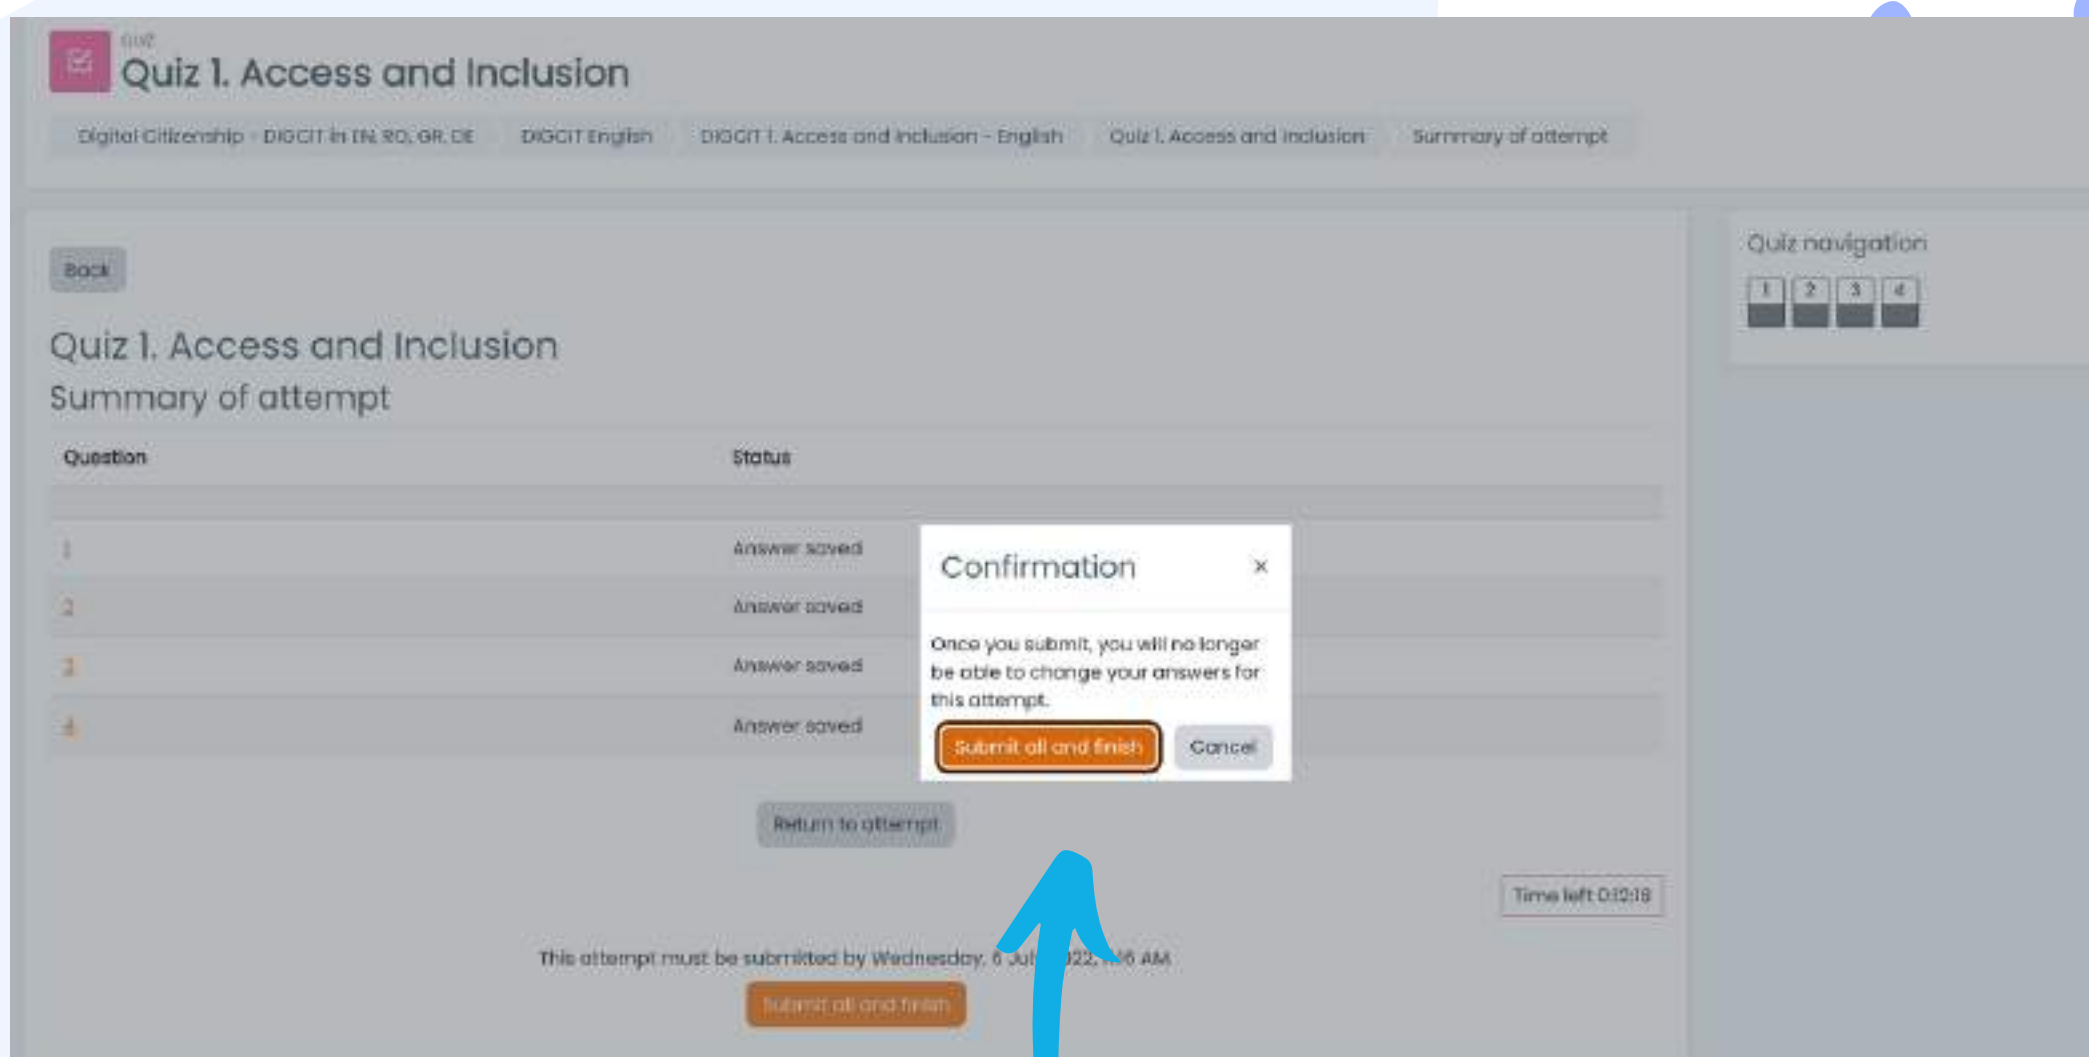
Quiz
Quiz 1. Access and Inclusion

Digital Citizenship - DIGCIT in EN, RO, GR, DE
DIGCIT English
DIGCIT 1. Access and Inclusion - English
Quiz 1. Access and Inclusion
Summary of attempt

Back

Quiz 1. Access and Inclusion
Summary of attempt

| Question | Status |
|---|---|
| 1 | Answer saved |
| 2 | Answer saved |
| 3 | Answer saved |
| 4 | Answer saved |

Return to attempt

Time left 0:12:18

This attempt must be submitted by Wednesday, 6 Jul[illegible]022, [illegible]6 AM

Submit all and finish

Confirmation ×

Once you submit, you will no longer be able to change your answers for this attempt.

Submit all and finish
Cancel

Quiz navigation
1 2 3 4